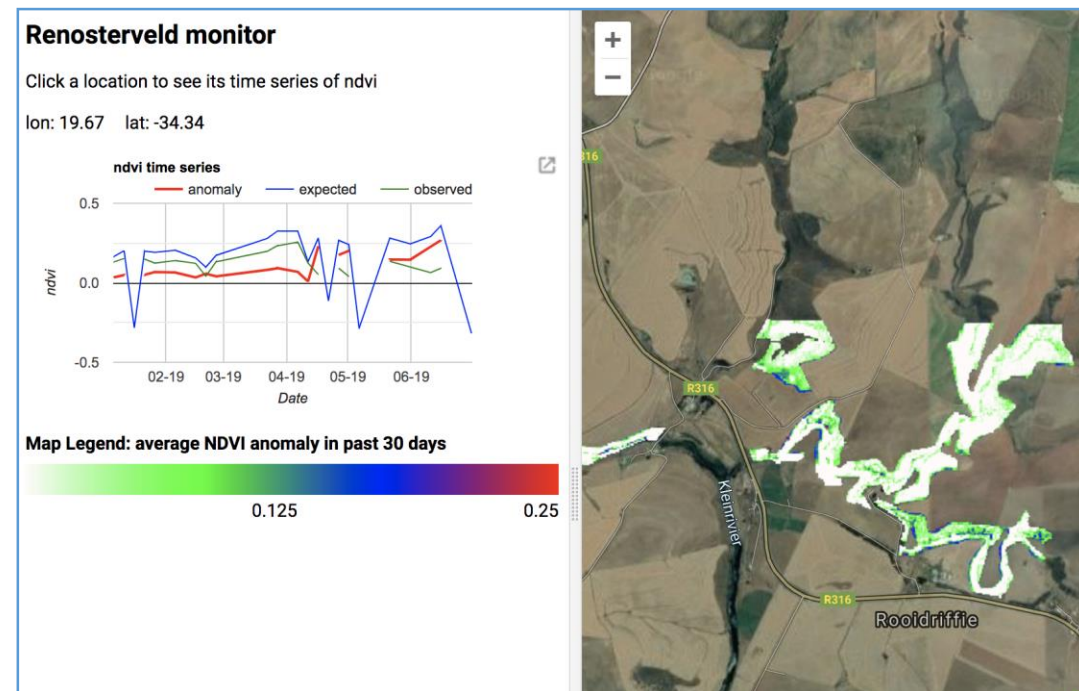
Renosterveld monitor

Click a location to see its time series of ndvi

lon: 19.67 lat: -34.34

ndvi time series

anomaly expected observed

0.5

0.0

-0.5

ndvi

02-19 03-19 04-19 05-19 06-19

Date

Map Legend: average NDVI anomaly in past 30 days

0.125 0.25

+

−

R316

R316

Kleinrivier

R316

Rooidriffie